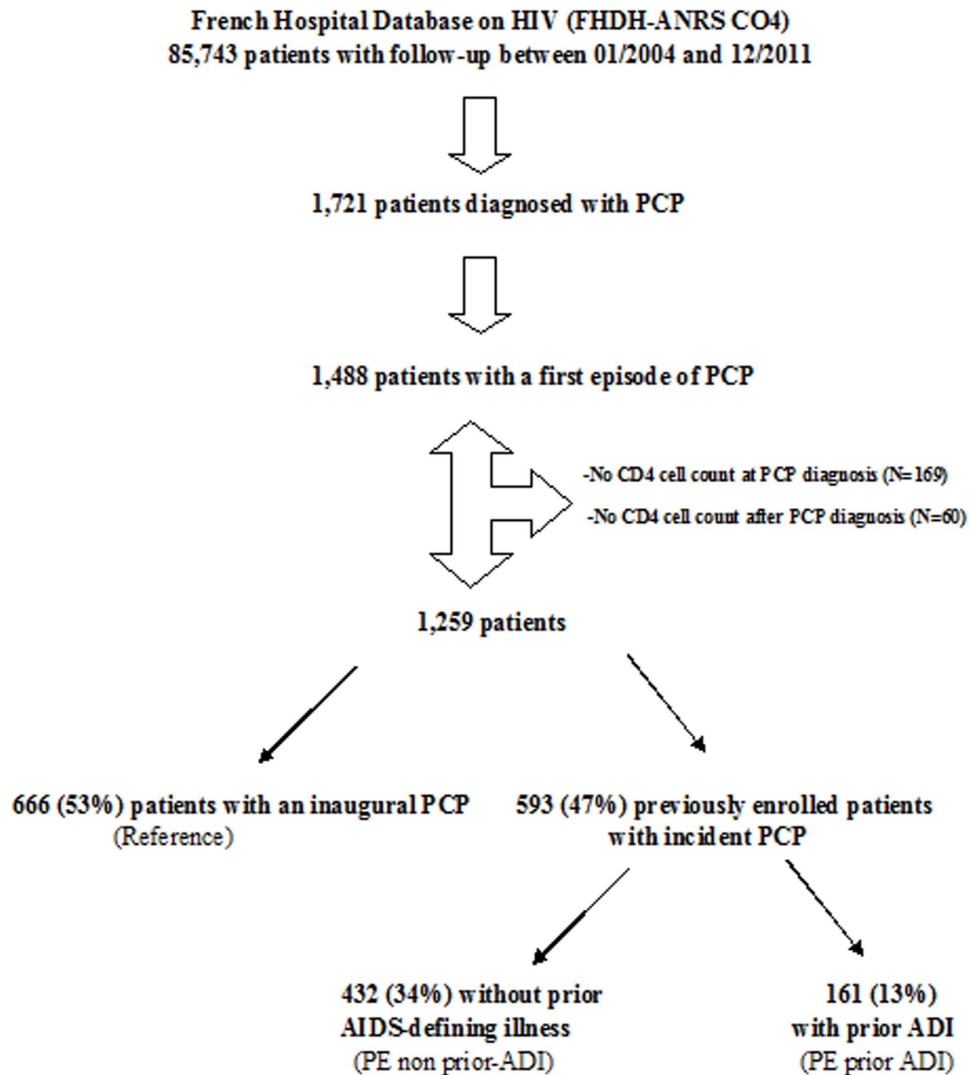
French Hospital Database on HIV (FHDH-ANRS CO4)
85,743 patients with follow-up between 01/2004 and 12/2011

1,721 patients diagnosed with PCP

1,488 patients with a first episode of PCP

-No CD4 cell count at PCP diagnosis (N=169)
-No CD4 cell count after PCP diagnosis (N=60)

1,259 patients

666 (53%) patients with an inaugural PCP
(Reference)

593 (47%) previously enrolled patients with incident PCP

432 (34%) without prior AIDS-defining illness
(PE non prior-ADI)

161 (13%) with prior ADI
(PE prior ADI)